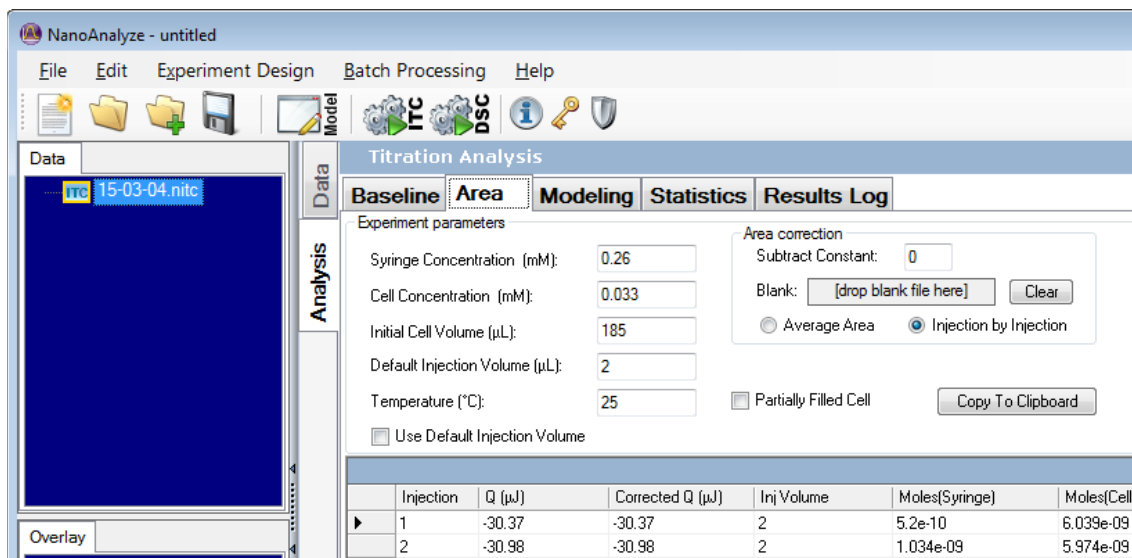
NanoAnalyze - untitled

File Edit Experiment Design Batch Processing Help

Model ITC DSC

Data

ITC 15-03-04.nitc

Overlay

Data

Analysis

Titration Analysis

Baseline Area Modeling Statistics Results Log

Experiment parameters

Syringe Concentration (mM): 0.26

Cell Concentration (mM): 0.033

Initial Cell Volume (µL): 185

Default Injection Volume (µL): 2

Temperature (°C): 25

Use Default Injection Volume

Area correction

Subtract Constant: 0

Blank: [drop blank file here] Clear

Average Area Injection by Injection

Partially Filled Cell

Copy To Clipboard

| | Injection | Q (µJ) | Corrected Q (µJ) | Inj Volume | Moles(Syringe) | Moles(Cell |
|---|---|---|---|---|---|---|
| ▸ | 1 | -30.37 | -30.37 | 2 | 5.2e-10 | 6.039e-09 |
| | 2 | -30.98 | -30.98 | 2 | 1.034e-09 | 5.974e-09 |